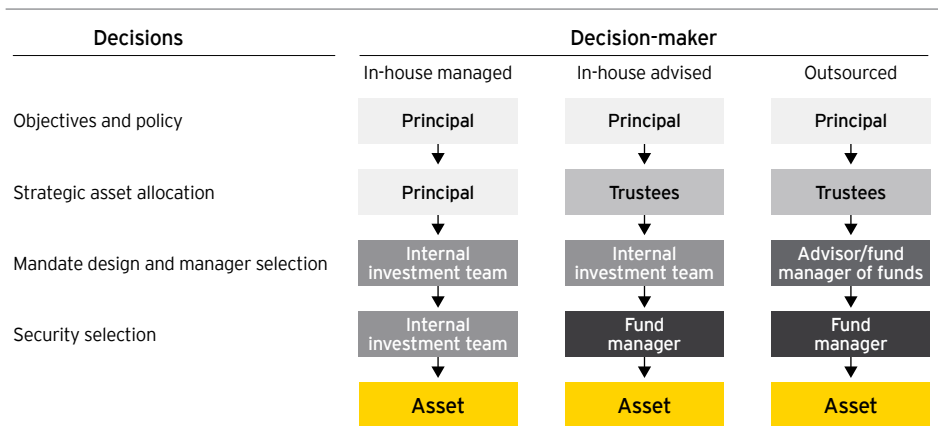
| Decisions | Decision-maker | | |
|---|---|---|---|
| | In-house managed | In-house advised | Outsourced |
| Objectives and policy | Principal | Principal | Principal |
| Strategic asset allocation | Principal | Trustees | Trustees |
| Mandate design and manager selection | Internal investment team | Internal investment team | Advisor/fund manager of funds |
| Security selection | Internal investment team | Fund manager | Fund manager |
| | Asset | Asset | Asset |